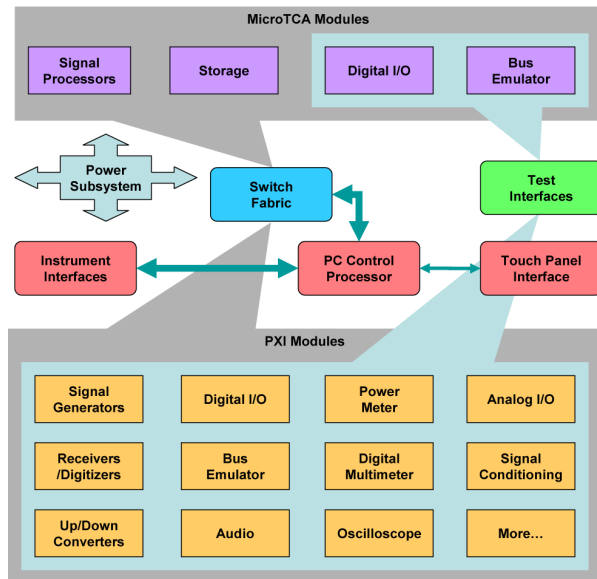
MicroTCA Modules

Signal Processors

Storage

Digital I/O

Bus Emulator

Power Subsystem

Switch Fabric

Test Interfaces

Instrument Interfaces

PC Control Processor

Touch Panel Interface

PXI Modules

Signal Generators

Digital I/O

Power Meter

Analog I/O

Receivers /Digitizers

Bus Emulator

Digital Multimeter

Signal Conditioning

Up/Down Converters

Audio

Oscilloscope

More...